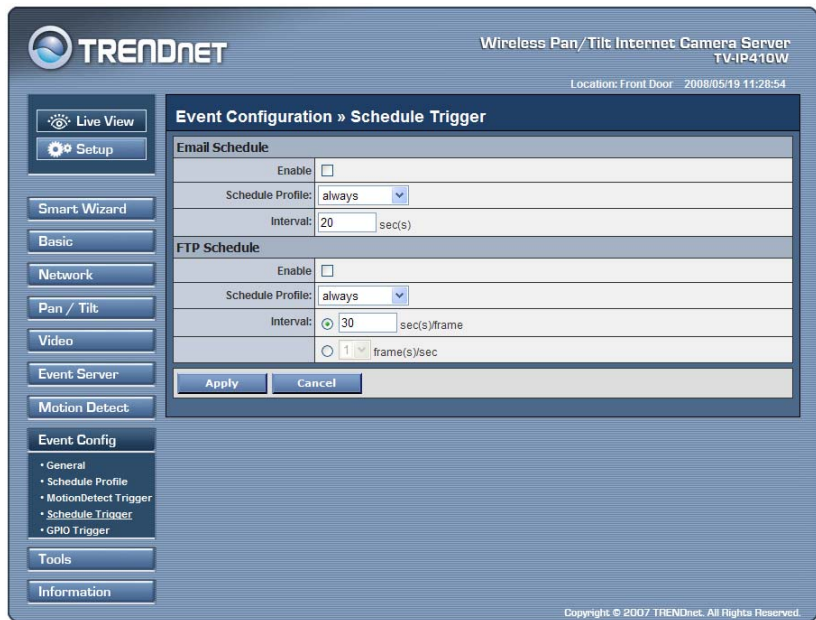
TRENDnET

Wireless Pan/Tilt Internet Camera Server
TV-IP410W

Location: Front Door 2008/05/19 11:28:54

Live View
Setup

Smart Wizard
Basic
Network
Pan / Tilt
Video
Event Server
Motion Detect
Event Config
• General
• Schedule Profile
• MotionDetect Trigger
• Schedule Trigger
• GPIO Trigger
Tools
Information

Event Configuration » Schedule Trigger

Email Schedule

| | |
|---|---|
| Enable | ☐ |
| Schedule Profile: | always |
| Interval: | 20 sec(s) |

FTP Schedule

| | |
|---|---|
| Enable | ☐ |
| Schedule Profile: | always |
| Interval: | 30 sec(s)/frame |
| | 1 frame(s)/sec |

Apply Cancel

Copyright © 2007 TRENDnet. All Rights Reserved.